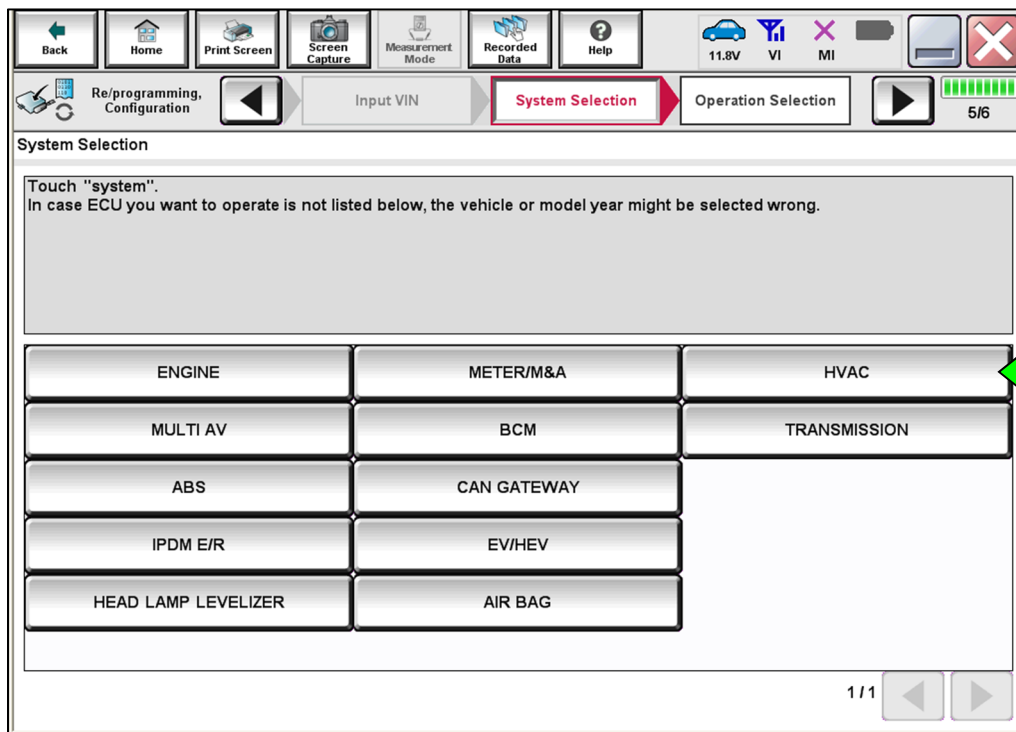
Back
Home
Print Screen
Screen Capture
Measurement Mode
Recorded Data
Help
11.8V
VI
MI

Re/programming, Configuration
Input VIN
System Selection
Operation Selection
5/6

System Selection

Touch "system".
In case ECU you want to operate is not listed below, the vehicle or model year might be selected wrong.

ENGINE
METER/M&A
HVAC
MULTI AV
BCM
TRANSMISSION
ABS
CAN GATEWAY
IPDM E/R
EV/HEV
HEAD LAMP LEVELIZER
AIR BAG

1/1